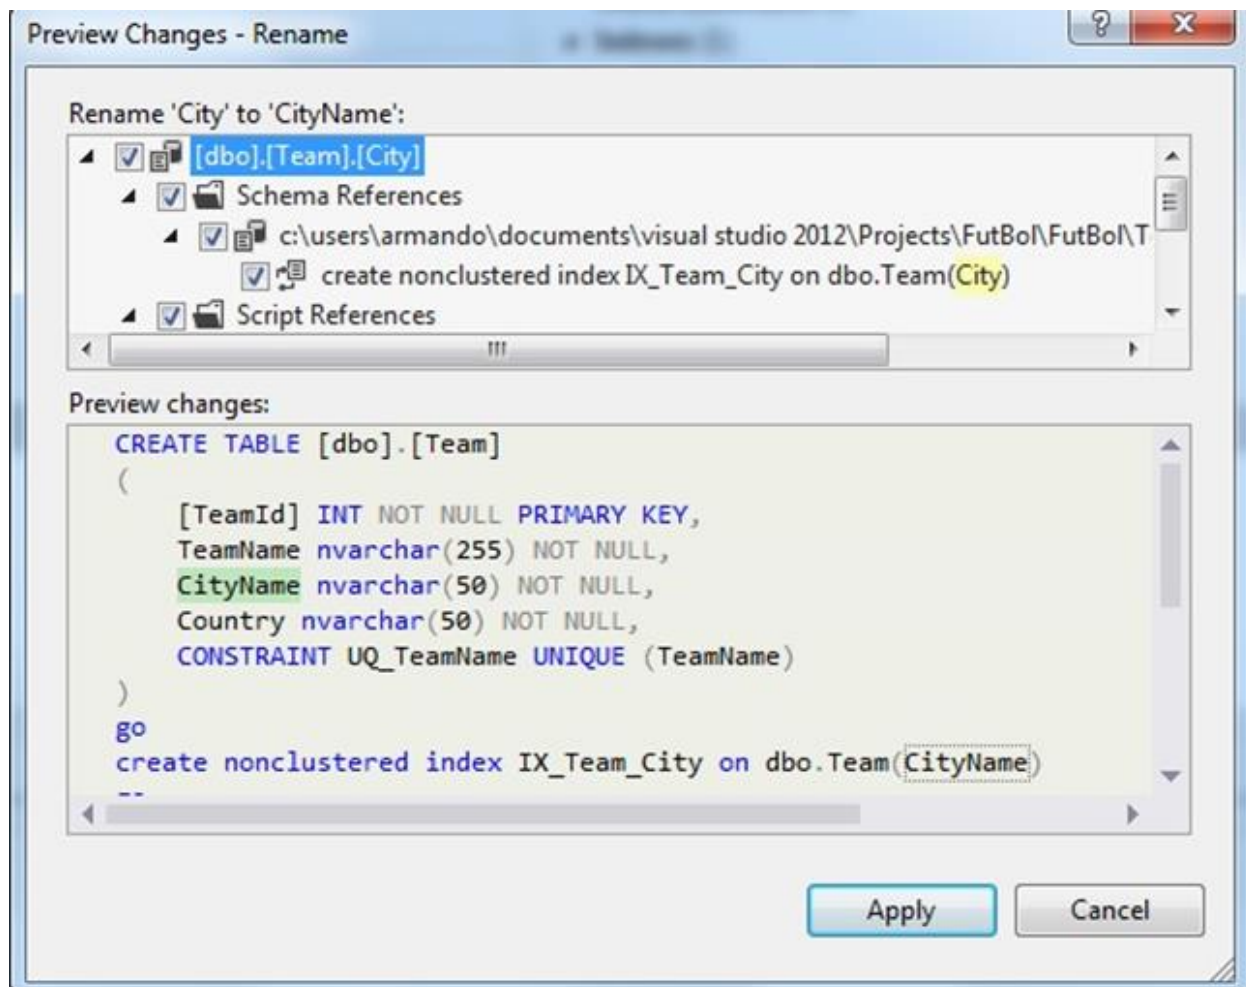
Preview Changes - Rename

?

X

Rename 'City' to 'CityName':

[dbo].[Team].[City]

Schema References

c:\users\armando\documents\visual studio 2012\Projects\FutBol\FutBol\T

create nonclustered index IX_Team_City on dbo.Team(City)

Script References

Preview changes:

CREATE TABLE [dbo].[Team]
(
[TeamId] INT NOT NULL PRIMARY KEY,
TeamName nvarchar(255) NOT NULL,
CityName nvarchar(50) NOT NULL,
Country nvarchar(50) NOT NULL,
CONSTRAINT UQ_TeamName UNIQUE (TeamName)
)
go
create nonclustered index IX_Team_City on dbo.Team(CityName)

Apply

Cancel